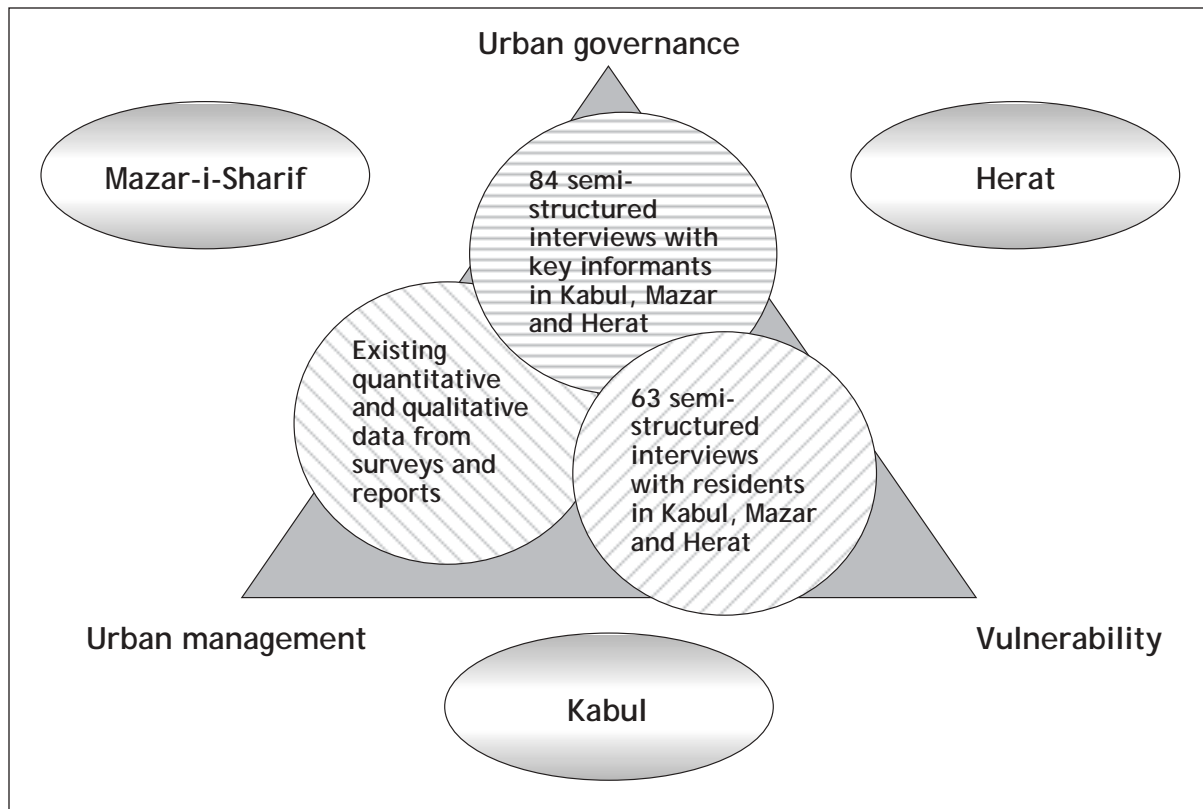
Urban governance

Mazar-i-Sharif

84 semi-structured interviews with key informants in Kabul, Mazar and Herat

Herat

Existing quantitative and qualitative data from surveys and reports

63 semi-structured interviews with residents in Kabul, Mazar and Herat

Urban management

Vulnerability

Kabul